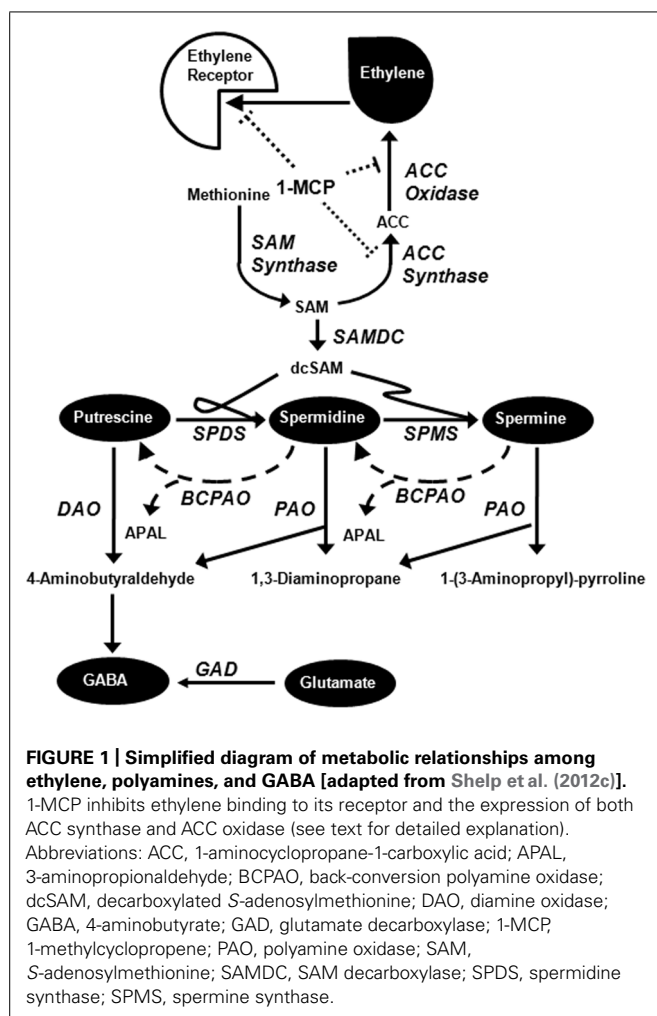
Ethylene Receptor

Ethylene

Methionine

1-MCP

ACC Oxidase

ACC

SAM Synthase

ACC Synthase

SAM

SAMDC

dcSAM

Putrescine

Spermidine

Spermine

SPDS

SPMS

DAO

BCPAO

BCPAO

PAO

PAO

APAL

APAL

4-Aminobutyraldehyde

1,3-Diaminopropane

1-(3-Aminopropyl)-pyrroline

GABA

GAD

Glutamate

**FIGURE 1 | Simplified diagram of metabolic relationships among ethylene, polyamines, and GABA [adapted from Shelp et al. (2012c)].** 1-MCP inhibits ethylene binding to its receptor and the expression of both ACC synthase and ACC oxidase (see text for detailed explanation). Abbreviations: ACC, 1-aminocyclopropane-1-carboxylic acid; APAL, 3-aminopropionaldehyde; BCPAO, back-conversion polyamine oxidase; dcSAM, decarboxylated *S*-adenosylmethionine; DAO, diamine oxidase; GABA, 4-aminobutyrate; GAD, glutamate decarboxylase; 1-MCP, 1-methylcyclopropene; PAO, polyamine oxidase; SAM, *S*-adenosylmethionine; SAMDC, SAM decarboxylase; SPDS, spermidine synthase; SPMS, spermine synthase.